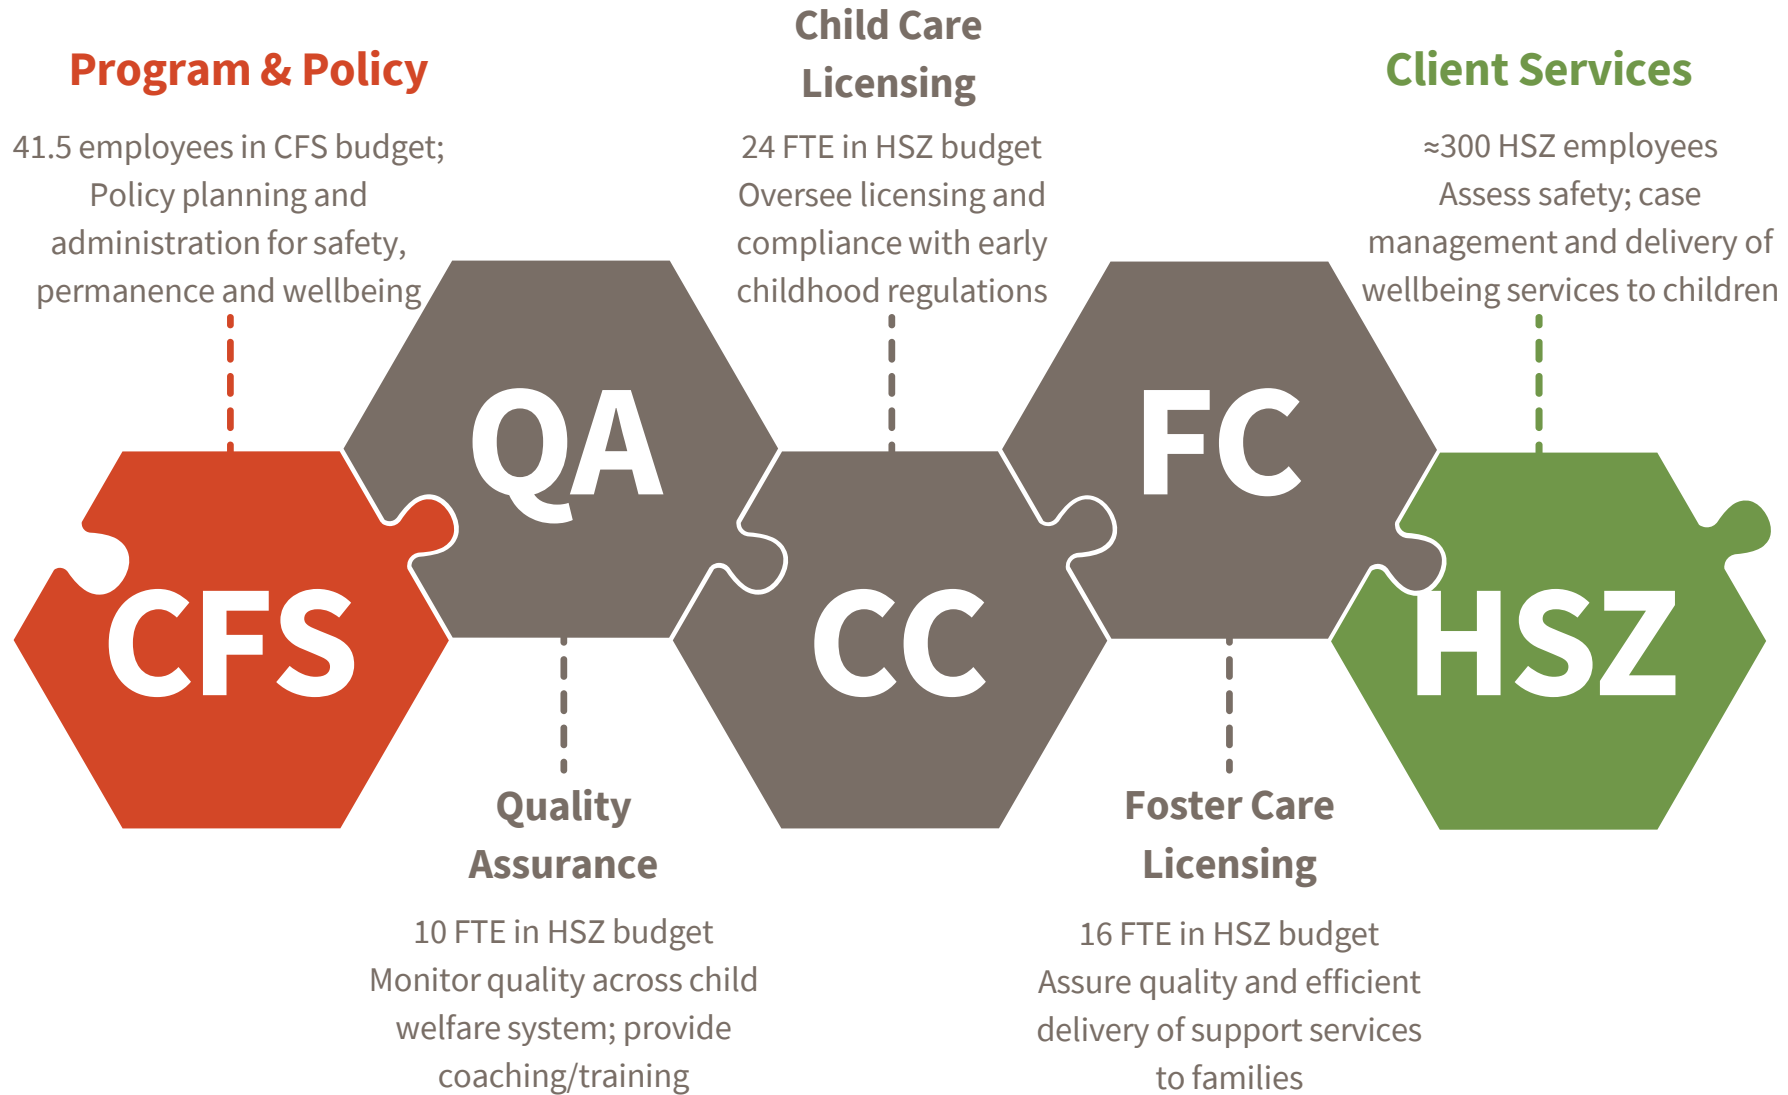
Program & Policy

41.5 employees in CFS budget; Policy planning and administration for safety, permanence and wellbeing

Child Care Licensing

24 FTE in HSZ budget Oversee licensing and compliance with early childhood regulations

Client Services

≈300 HSZ employees Assess safety; case management and delivery of wellbeing services to children

QA

FC

CFS

CC

HSZ

Quality Assurance

10 FTE in HSZ budget Monitor quality across child welfare system; provide coaching/training

Foster Care Licensing

16 FTE in HSZ budget Assure quality and efficient delivery of support services to families